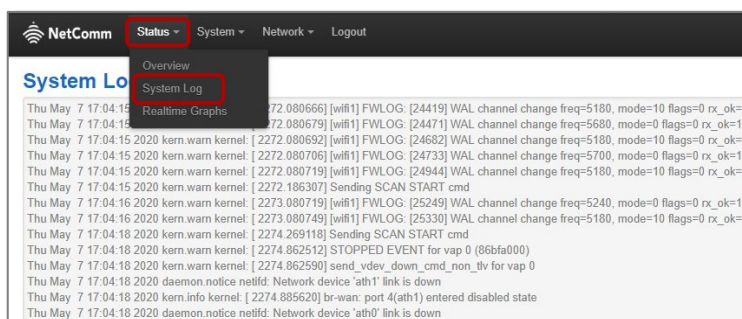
NetComm Status ▾ System ▾ Network ▾ Logout

Overview
System Log
Realtime Graphs

System Lo

Thu May 7 17:04:15 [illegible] 2272.080666] [wifi1] FWLOG: [24419] WAL channel change freq=5180, mode=10 flags=0 rx_ok=
Thu May 7 17:04:15 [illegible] 2272.080679] [wifi1] FWLOG: [24471] WAL channel change freq=5680, mode=0 flags=0 rx_ok=1
Thu May 7 17:04:15 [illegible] 2272.080692] [wifi1] FWLOG: [24682] WAL channel change freq=5180, mode=10 flags=0 rx_ok=
Thu May 7 17:04:15 2020 kern.warn kernel: [ 2272.080706] [wifi1] FWLOG: [24733] WAL channel change freq=5700, mode=0 flags=0 rx_ok=1
Thu May 7 17:04:15 2020 kern.warn kernel: [ 2272.080719] [wifi1] FWLOG: [24944] WAL channel change freq=5180, mode=10 flags=0 rx_ok=
Thu May 7 17:04:15 2020 kern.warn kernel: [ 2272.186307] Sending SCAN START cmd
Thu May 7 17:04:16 2020 kern.warn kernel: [ 2273.080719] [wifi1] FWLOG: [25249] WAL channel change freq=5240, mode=0 flags=0 rx_ok=1
Thu May 7 17:04:16 2020 kern.warn kernel: [ 2273.080749] [wifi1] FWLOG: [25330] WAL channel change freq=5180, mode=10 flags=0 rx_ok=
Thu May 7 17:04:18 2020 kern.warn kernel: [ 2274.269118] Sending SCAN START cmd
Thu May 7 17:04:18 2020 kern.warn kernel: [ 2274.862512] STOPPED EVENT for vap 0 (86bfa000)
Thu May 7 17:04:18 2020 kern.warn kernel: [ 2274.862590] send_vdev_down_cmd_non_tlv for vap 0
Thu May 7 17:04:18 2020 daemon.notice netifd: Network device 'ath1' link is down
Thu May 7 17:04:18 2020 kern.info kernel: [ 2274.885620] br-wan: port 4(ath1) entered disabled state
Thu May 7 17:04:18 2020 daemon.notice netifd: Network device 'ath0' link is down